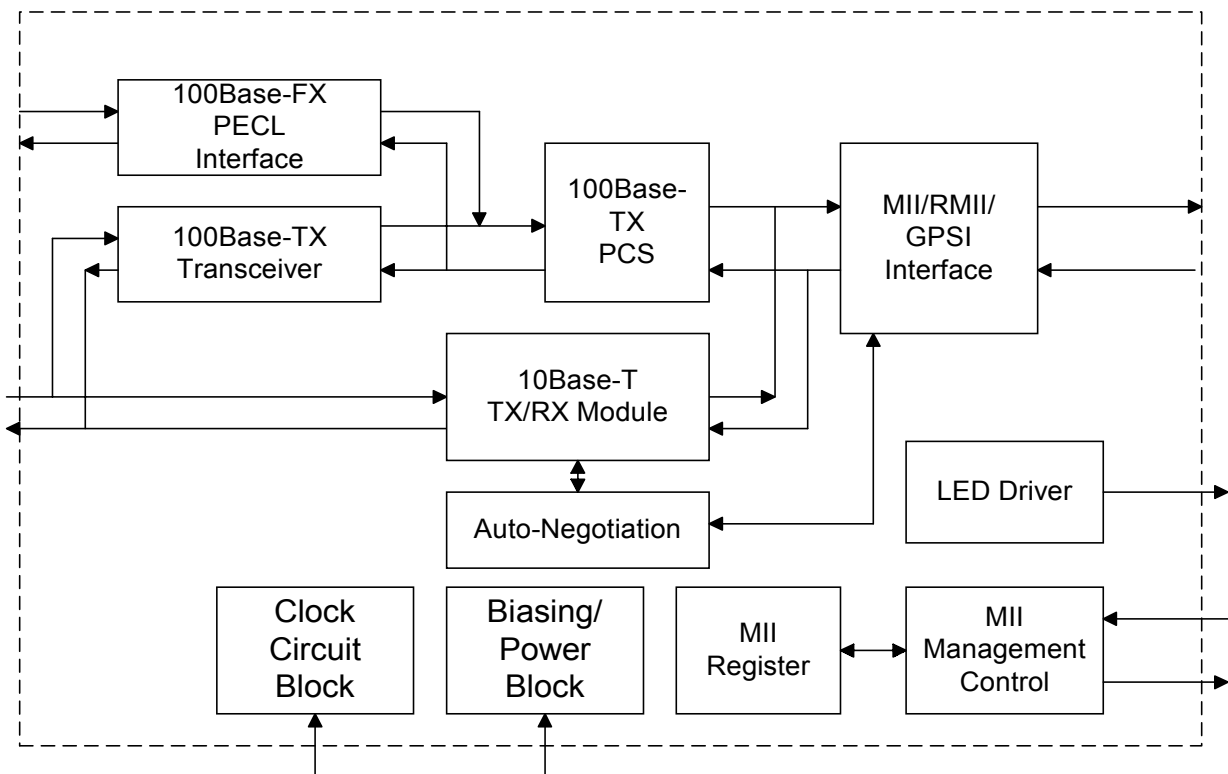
100Base-FX
PECL
Interface

100Base-TX
Transceiver

100Base-
TX
PCS

MII/RMII/
GPSI
Interface

10Base-T
TX/RX Module

LED Driver

Auto-Negotiation

Clock
Circuit
Block

Biasing/
Power
Block

MII
Register

MII
Management
Control